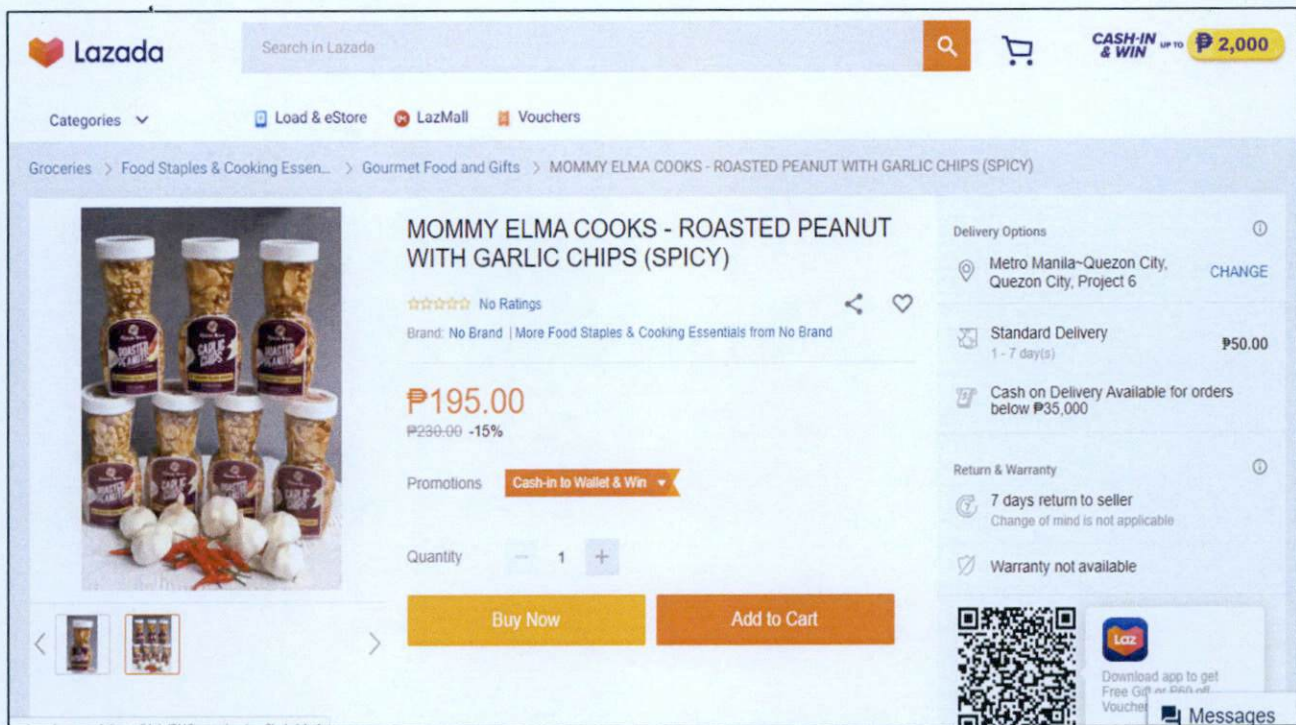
Lazada

Search in Lazada

CASH-IN & WIN UP TO ₱2,000

Categories

Load & eStore

LazMall

Vouchers

Groceries > Food Staples & Cooking Essen... > Gourmet Food and Gifts > MOMMY ELMA COOKS - ROASTED PEANUT WITH GARLIC CHIPS (SPICY)

ROASTED PEANUTS

GARLIC CHIPS

MOMMY ELMA COOKS - ROASTED PEANUT WITH GARLIC CHIPS (SPICY)

No Ratings

Brand: No Brand | More Food Staples & Cooking Essentials from No Brand

₱195.00

~~₱230.00~~ -15%

Promotions Cash-in to Wallet & Win

Quantity − 1 +

Buy Now

Add to Cart

Delivery Options

Metro Manila~Quezon City, Quezon City, Project 6

CHANGE

Standard Delivery
1 - 7 day(s)

₱50.00

Cash on Delivery Available for orders below ₱35,000

Return & Warranty

7 days return to seller
Change of mind is not applicable

Warranty not available

Laz

Download app to get Free Gift or ₱60 off Voucher

Messages